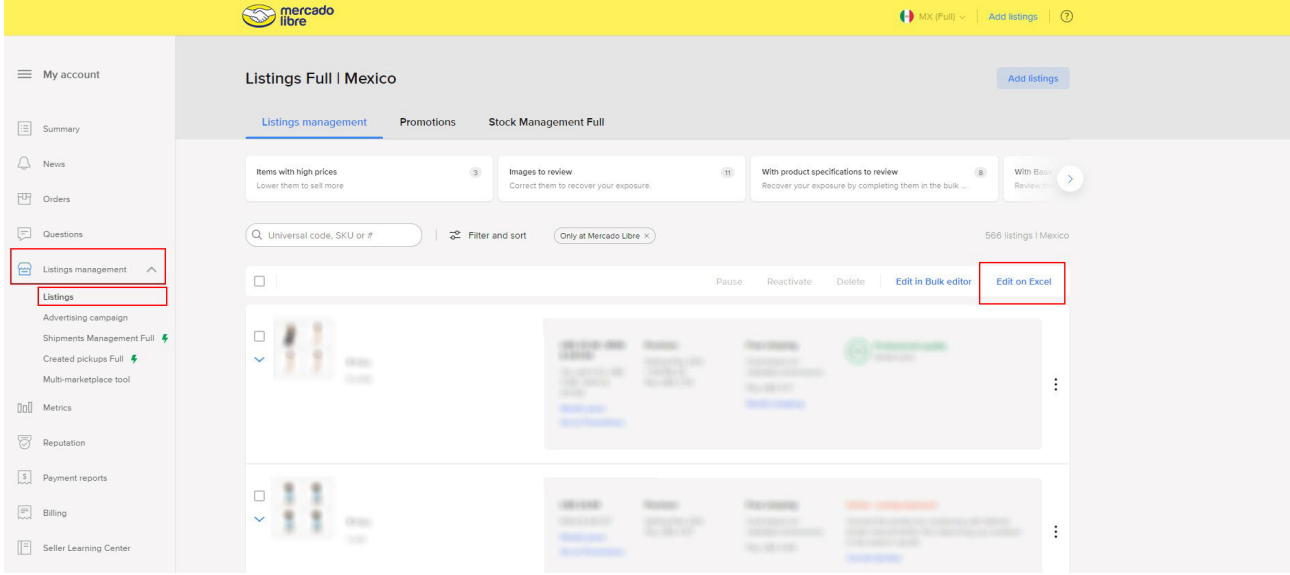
mercado libre

MX (Full) | Add listings | ?

My account

Summary

News

Orders

Questions

Listings management

Listings

Advertising campaign

Shipments Management Full

Created pickups Full

Multi-marketplace tool

Metrics

Reputation

Payment reports

Billing

Seller Learning Center

Listings Full | Mexico

Add listings

Listings management Promotions Stock Management Full

Items with high prices 3
Lower them to sell more

Images to review 11
Correct them to recover your exposure.

With product specifications to review 8
Recover your exposure by completing them in the bulk ...

With Basi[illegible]
Review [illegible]

Universal code, SKU or #

Filter and sort

Only at Mercado Libre ×

566 listings | Mexico

Pause Reactivate Delete Edit in Bulk editor Edit on Excel

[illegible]

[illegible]